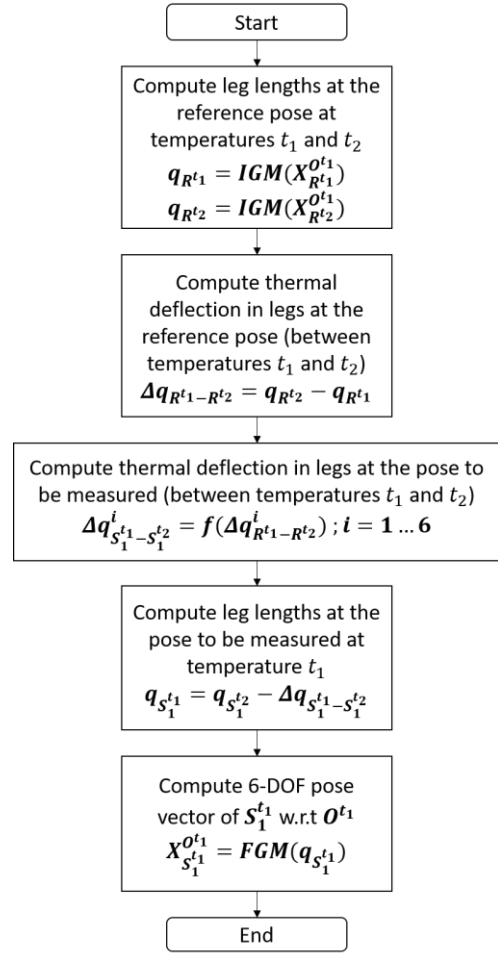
Start

Compute leg lengths at the reference pose at temperatures $t_1$ and $t_2$
$\boldsymbol{q_{R^{t_1}} = IGM(X^{O^{t_1}}_{R^{t_1}})}$
$\boldsymbol{q_{R^{t_2}} = IGM(X^{O^{t_1}}_{R^{t_2}})}$

Compute thermal deflection in legs at the reference pose (between temperatures $t_1$ and $t_2$)
$\boldsymbol{\Delta q_{R^{t_1}-R^{t_2}} = q_{R^{t_2}} - q_{R^{t_1}}}$

Compute thermal deflection in legs at the pose to be measured (between temperatures $t_1$ and $t_2$)
$\boldsymbol{\Delta q^{i}_{S_1^{t_1}-S_1^{t_2}} = f(\Delta q^{i}_{R^{t_1}-R^{t_2}})\ ;\ i = 1 \ldots 6}$

Compute leg lengths at the pose to be measured at temperature $t_1$
$\boldsymbol{q_{S_1^{t_1}} = q_{S_1^{t_2}} - \Delta q_{S_1^{t_1}-S_1^{t_2}}}$

Compute 6-DOF pose vector of $\boldsymbol{S_1^{t_1}}$ w.r.t $\boldsymbol{O^{t_1}}$
$\boldsymbol{X^{O^{t_1}}_{S_1^{t_1}} = FGM(q_{S_1^{t_1}})}$

End